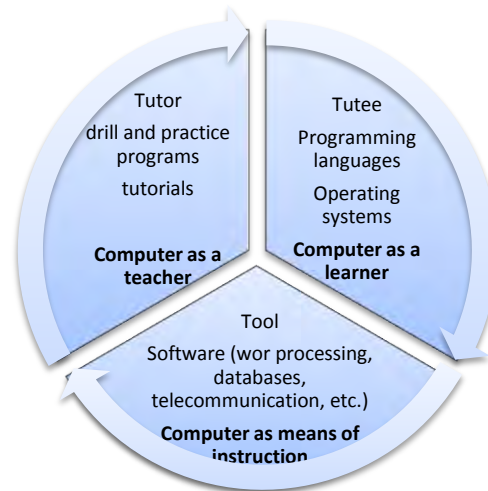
Tutor
drill and practice programs
tutorials

**Computer as a teacher**

Tutee
Programming languages
Operating systems

**Computer as a learner**

Tool
Software (wor processing, databases, telecommunication, etc.)

**Computer as means of instruction**